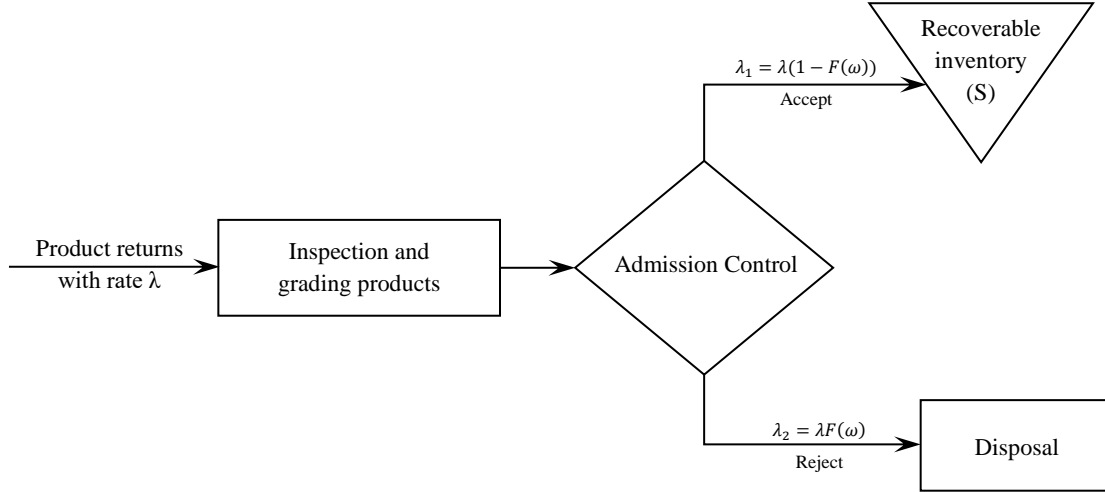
Recoverable inventory (S)

$\lambda_1 = \lambda(1 - F(\omega))$

Accept

Product returns with rate λ

Inspection and grading products

Admission Control

$\lambda_2 = \lambda F(\omega)$

Reject

Disposal